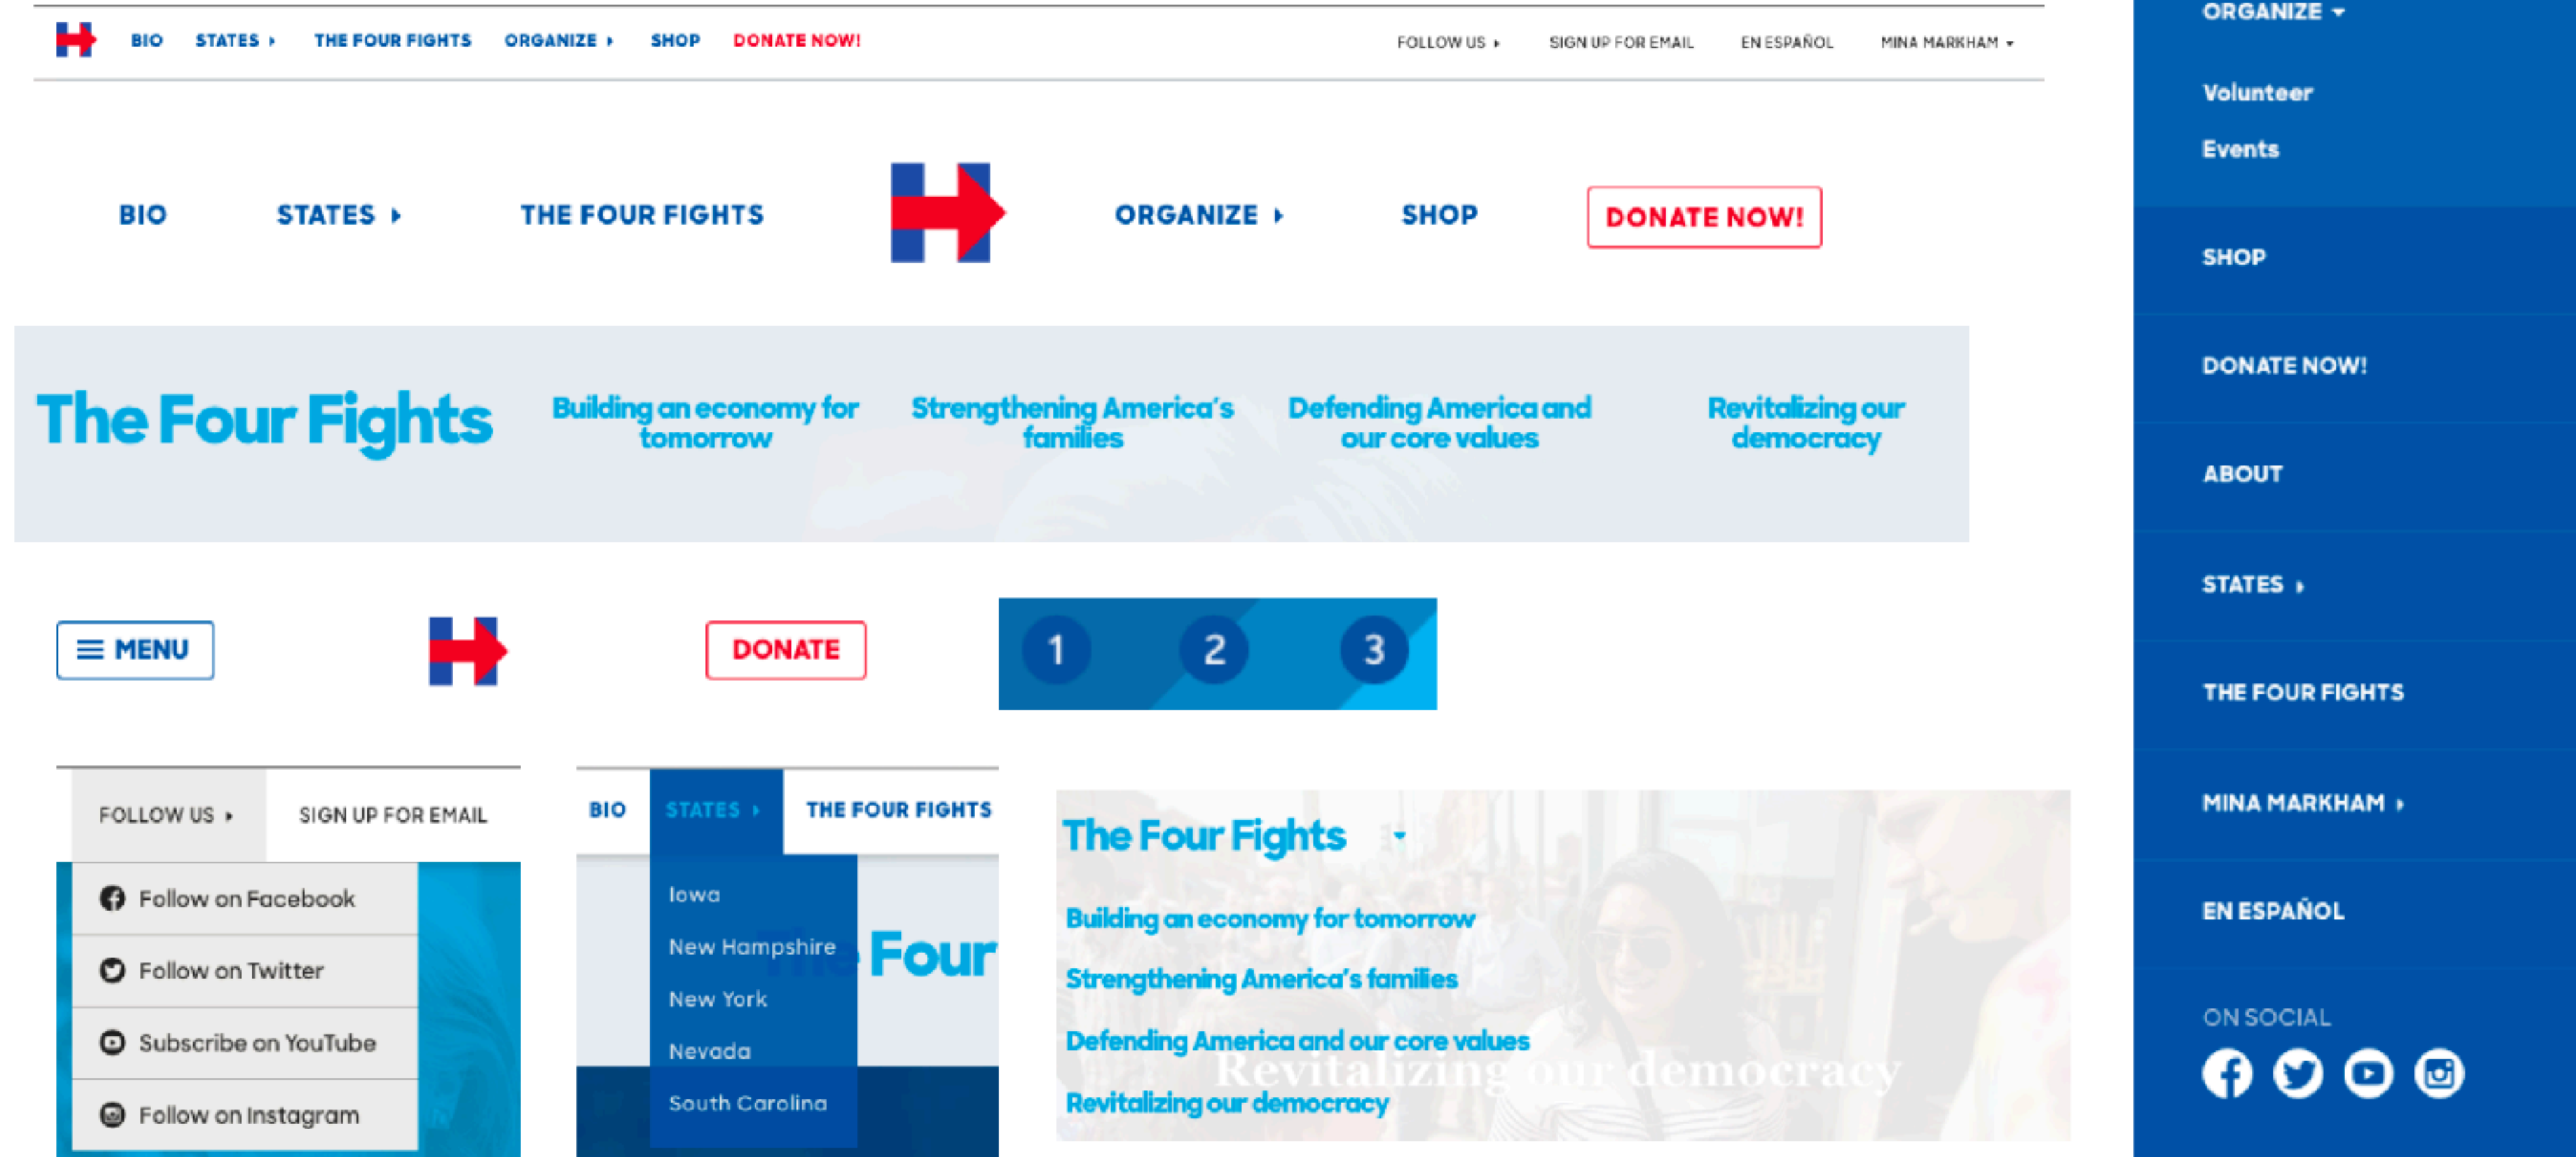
BIO STATES THE FOUR FIGHTS ORGANIZE SHOP DONATE NOW! FOLLOW US SIGN UP FOR EMAIL EN ESPAÑOL MINA MARKHAM

BIO STATES THE FOUR FIGHTS ORGANIZE SHOP DONATE NOW!

The Four Fights

Building an economy for tomorrow

Strengthening America's families

Defending America and our core values

Revitalizing our democracy

MENU

DONATE

1 2 3

FOLLOW US SIGN UP FOR EMAIL

Follow on Facebook

Follow on Twitter

Subscribe on YouTube

Follow on Instagram

BIO STATES THE FOUR FIGHTS

Iowa

New Hampshire

New York

Nevada

South Carolina

The Four

The Four Fights

Building an economy for tomorrow

Strengthening America's families

Defending America and our core values

Revitalizing our democracy

Revitalizing our democracy

ORGANIZE

Volunteer

Events

SHOP

DONATE NOW!

ABOUT

STATES

THE FOUR FIGHTS

MINA MARKHAM

EN ESPAÑOL

ON SOCIAL